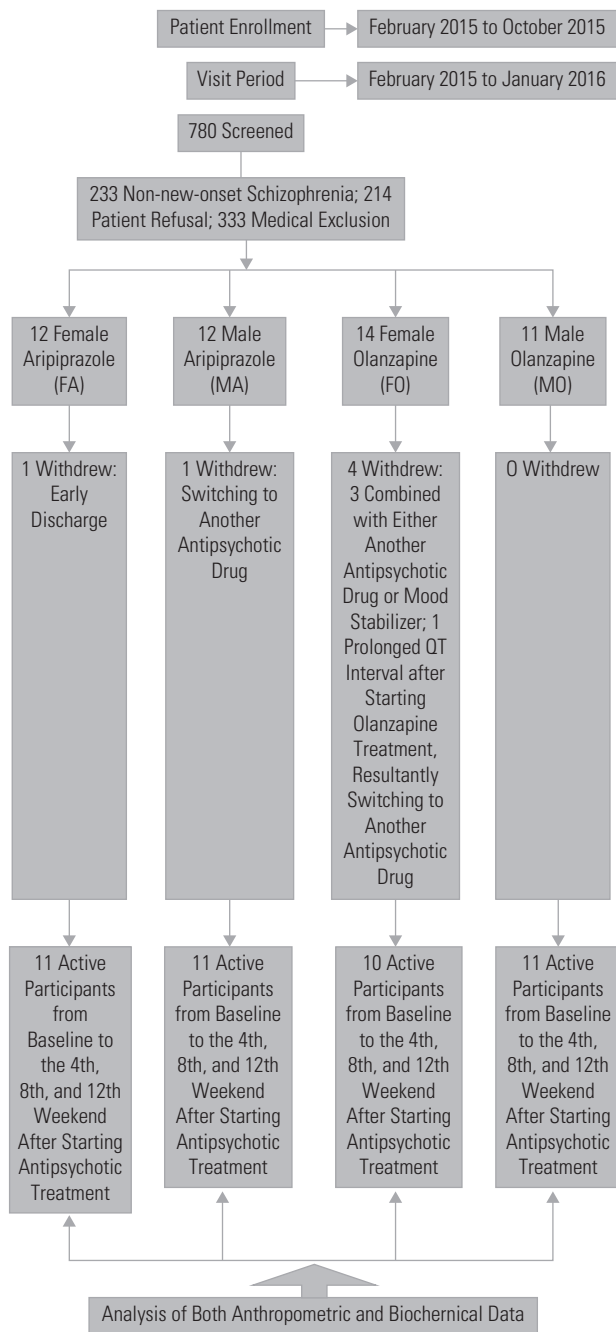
Patient Enrollment

February 2015 to October 2015

Visit Period

February 2015 to January 2016

780 Screened

233 Non-new-onset Schizophrenia; 214 Patient Refusal; 333 Medical Exclusion

12 Female Aripiprazole (FA)

12 Male Aripiprazole (MA)

14 Female Olanzapine (FO)

11 Male Olanzapine (MO)

1 Withdrew: Early Discharge

1 Withdrew: Switching to Another Antipsychotic Drug

4 Withdrew: 3 Combined with Either Another Antipsychotic Drug or Mood Stabilizer; 1 Prolonged QT Interval after Starting Olanzapine Treatment, Resultantly Switching to Another Antipsychotic Drug

0 Withdrew

11 Active Participants from Baseline to the 4th, 8th, and 12th Weekend After Starting Antipsychotic Treatment

11 Active Participants from Baseline to the 4th, 8th, and 12th Weekend After Starting Antipsychotic Treatment

10 Active Participants from Baseline to the 4th, 8th, and 12th Weekend After Starting Antipsychotic Treatment

11 Active Participants from Baseline to the 4th, 8th, and 12th Weekend After Starting Antipsychotic Treatment

Analysis of Both Anthropometric and Biochemical Data